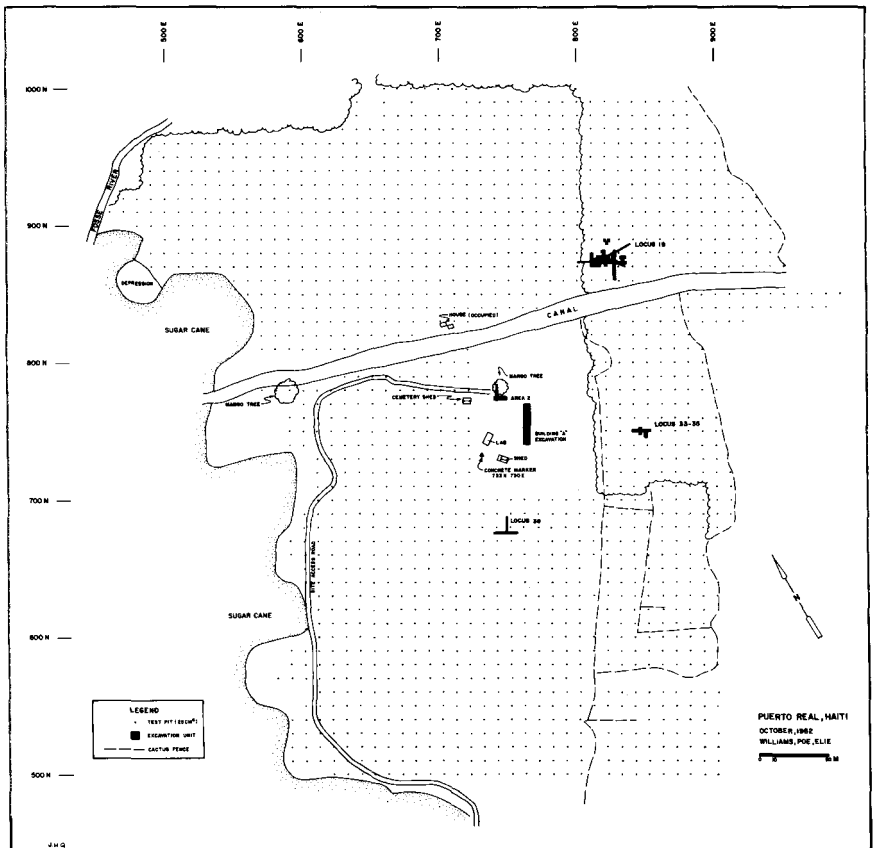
500 E

600 E

700 E

800 E

900 E

1000 N

900 N

800 N

700 N

600 N

500 N

RIVER

DEPRESSION

SUGAR CANE

HOUSE (OCCUPIED)

CANAL

LOCUS 19

MANGO TREE

MANGO TREE

CEMETERY SHED

AREA 2

BUILDING 'A' EXCAVATION

LAB

SHED

CONCRETE MARKER 733 N 730 E

LOCUS 33-35

LOCUS 39

SITE ACCESS ROAD

SUGAR CANE

N

LEGEND

TEST PIT (25 CM²)

EXCAVATION UNIT

CACTUS FENCE

PUERTO REAL, HAITI

OCTOBER, 1982

WILLIAMS, POE, ELIE

0 10 50 M

JHG